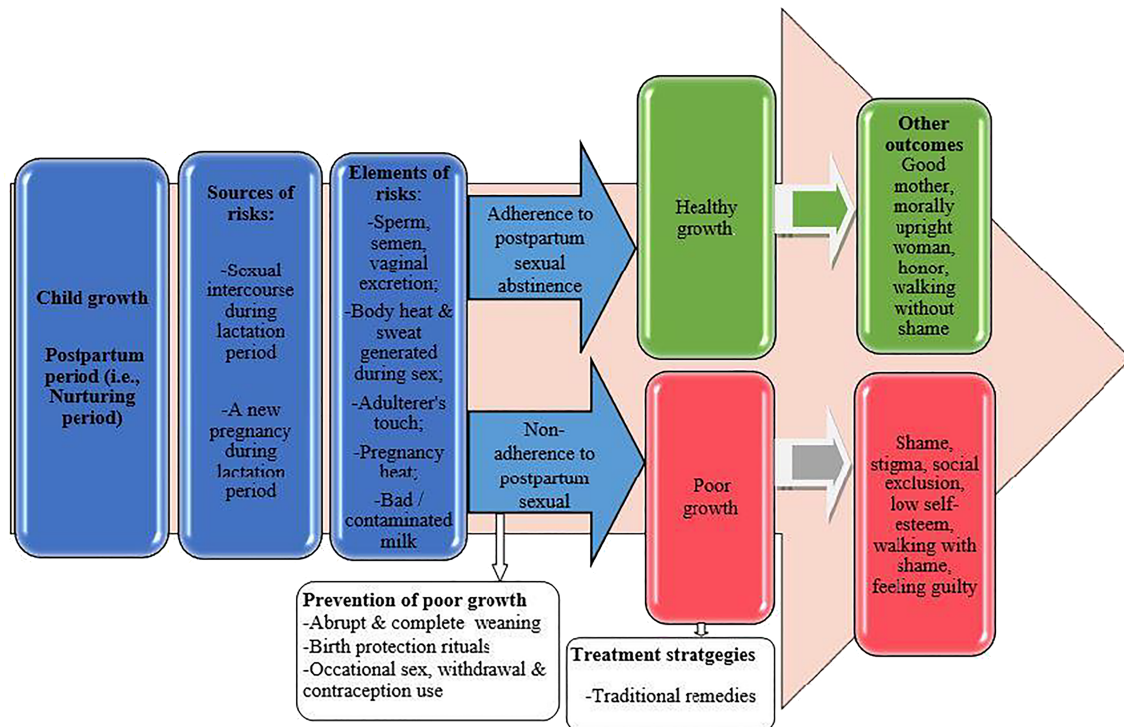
Child growth

Postpartum period (i.e., Nurturing period)

Sources of risks:

-Sexual intercourse during lactation period

-A new pregnancy during lactation period

Elements of risks:

-Sperm, semen, vaginal excretion;

-Body heat & sweat generated during sex;

-Adulterer's touch;

-Pregnancy heat;

-Bad / contaminated milk

Adherence to postpartum sexual abstinence

Non-adherence to postpartum sexual

Healthy growth

Poor growth

Other outcomes
Good mother, morally upright woman, honor, walking without shame

Shame, stigma, social exclusion, low self-esteem, walking with shame, feeling guilty

Prevention of poor growth
-Abrupt & complete weaning
-Birth protection rituals
-Occational sex, withdrawal & contraception use

Treatment stratgegies

-Traditional remedies